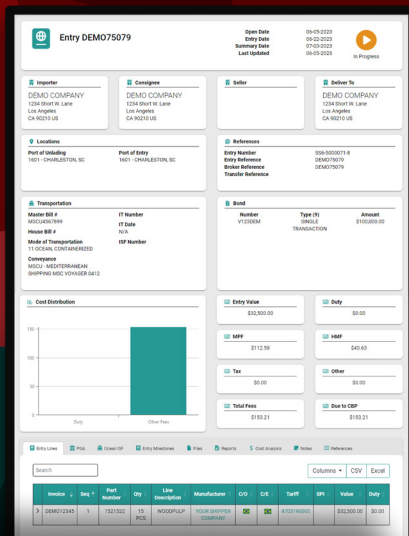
Entry DEMO75079

Open Date 06-05-2023
Entry Date 06-22-2023
Summary Date 07-03-2023
Last Updated 06-05-2023

In Progress

Importer
DEMO COMPANY
1234 Short W. Lane
Los Angeles
CA 90210 US

Consignee
DEMO COMPANY
1234 Short W. Lane
Los Angeles
CA 90210 US

Seller

Deliver To
DEMO COMPANY
1234 Short W. Lane
Los Angeles
CA 90210 US

Locations
Port of Unlading
1601 - CHARLESTON, SC
Port of Entry
1601 - CHARLESTON, SC

References
Entry Number 556-5000071-8
Entry Reference DEMO75079
Broker Reference DEMO75079
Transfer Reference

Transportation
Master Bill #
MSCU4567899
House Bill #
Mode of Transportation
11 OCEAN, CONTAINERIZED
Conveyance
MSCU - MEDITERRANEAN SHIPPING MSC VOYAGER 0412
IT Number
IT Date
N/A
ISF Number

Bond
| Number | Type (9) | Amount |
|---|---|---|
| V123DEM | SINGLE TRANSACTION | $100,000.00 |

Cost Distribution
150
100
50
0
Duty
Other Fees

Entry Value
$32,500.00

Duty
$0.00

MPF
$112.59

HMF
$40.63

Tax
$0.00

Other
$0.00

Total Fees
$153.21

Due to CBP
$153.21

Entry Lines | PGA | Ocean ISF | Entry Milestones | Files | Reports | Cost Analysis | Notes | References

Search
Columns ▾ | CSV | Excel

| | Invoice | Seq | Part Number | Qty | Line Description | Manufacturer | C/O | C/E | Tariff | SPI | Value | Duty |
|---|---|---|---|---|---|---|---|---|---|---|---|---|
| > | DEMO12345 | 1 | 1521522 | 15 PCS | WOODPULP | YOUR SHIPPER COMPANY | | | 4703190000 | | $32,500.00 | $0.00 |